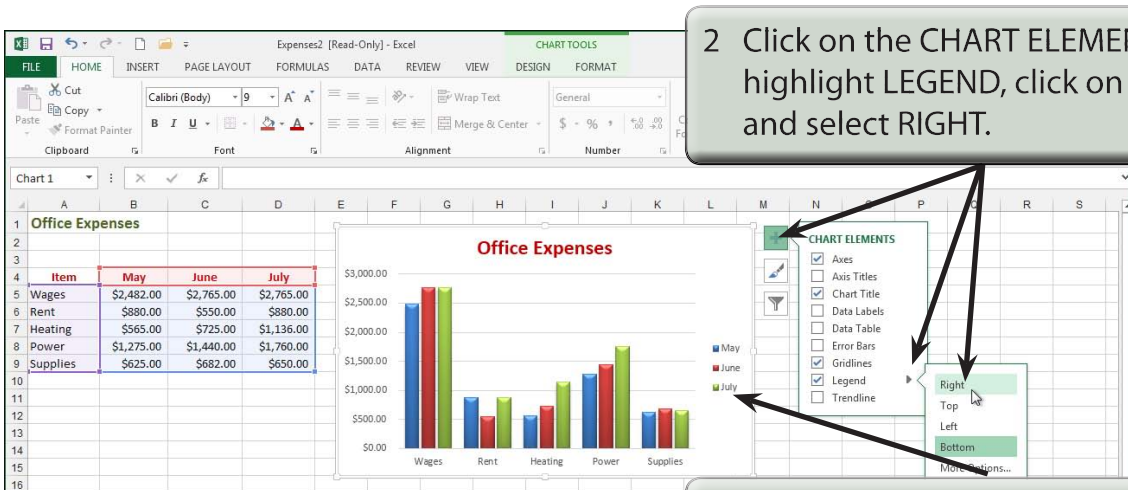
Expenses2 [Read-Only] - Excel

CHART TOOLS

FILE HOME INSERT PAGE LAYOUT FORMULAS DATA REVIEW VIEW DESIGN FORMAT

Cut
Copy
Paste
Format Painter
Clipboard

Calibri (Body) 9
B I U
Font

Wrap Text
Merge & Center
Alignment

General
$ - % ,
Number

Chart 1

| | A | B | C | D |
|---|---|---|---|---|
| 1 | Office Expenses | | | |
| 2 | | | | |
| 3 | | | | |
| 4 | Item | May | June | July |
| 5 | Wages | \$2,482.00 | \$2,765.00 | \$2,765.00 |
| 6 | Rent | \$880.00 | \$550.00 | \$880.00 |
| 7 | Heating | \$565.00 | \$725.00 | \$1,136.00 |
| 8 | Power | \$1,275.00 | \$1,440.00 | \$1,760.00 |
| 9 | Supplies | \$625.00 | \$682.00 | \$650.00 |

Office Expenses

\$3,000.00
\$2,500.00
\$2,000.00
\$1,500.00
\$1,000.00
\$500.00
\$0.00

Wages Rent Heating Power Supplies

May
June
July

CHART ELEMENTS
Axes
Axis Titles
Chart Title
Data Labels
Data Table
Error Bars
Gridlines
Legend
Trendline

Right
Top
Left
Bottom
More Options...

2 Click on the CHART ELEME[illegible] highlight LEGEND, click on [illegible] and select RIGHT.